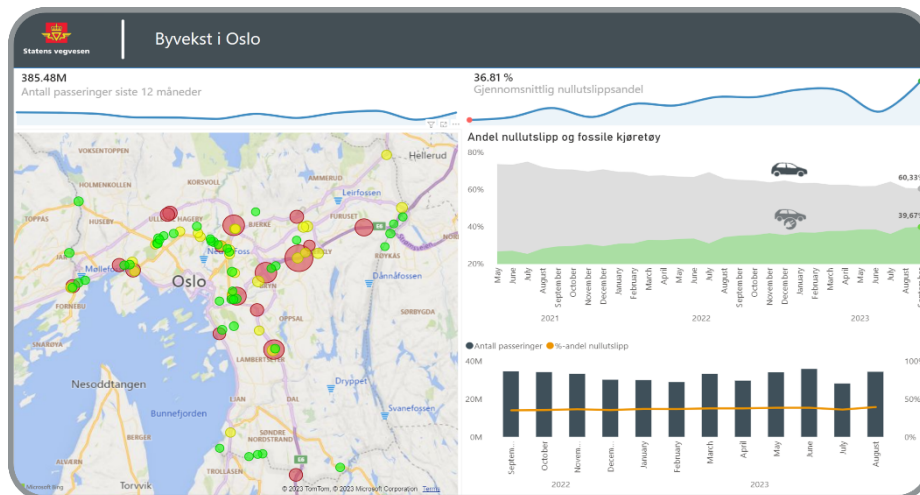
Statens vegvesen

Byvekst i Oslo

385.48M
Antall passeringer siste 12 måneder

36.81 %
Gjennomsnittlig nullutslippsandel

VOKSENTOPPEN
HOLMENKOLLEN
KORSVOLL
Hellerud
AMMERUD
Leirfossen
ULLEVÅL HAGEBY
FURUSET
BJERKE
Møllefossen
Nedre Foss
Oslo
Dånnafossen
RØYKÅSA
OPPSAL
Nesoddtangen
LAMBERTSETER
Bunnefjorden
Drypset
Svanefossen
NORDSTRAND
Torvvik
Microsoft Bing
© 2023 TomTom, © 2023 Microsoft Corporation Terms

Andel nullutslipp og fossile kjøretøy
80%
60%
40%
20%
60,33
39,67
May
June
July
August
September
October
November
December
January
February
March
April
May
June
July
August
September
October
November
December
January
February
March
April
May
June
July
August
2021
2022
2023

Antall passeringer %-andel nullutslipp
40M
20M
0M
100%
50%
0%
Septem...
October
Novem...
Decem...
January
February
March
April
May
June
July
August
2022
2023